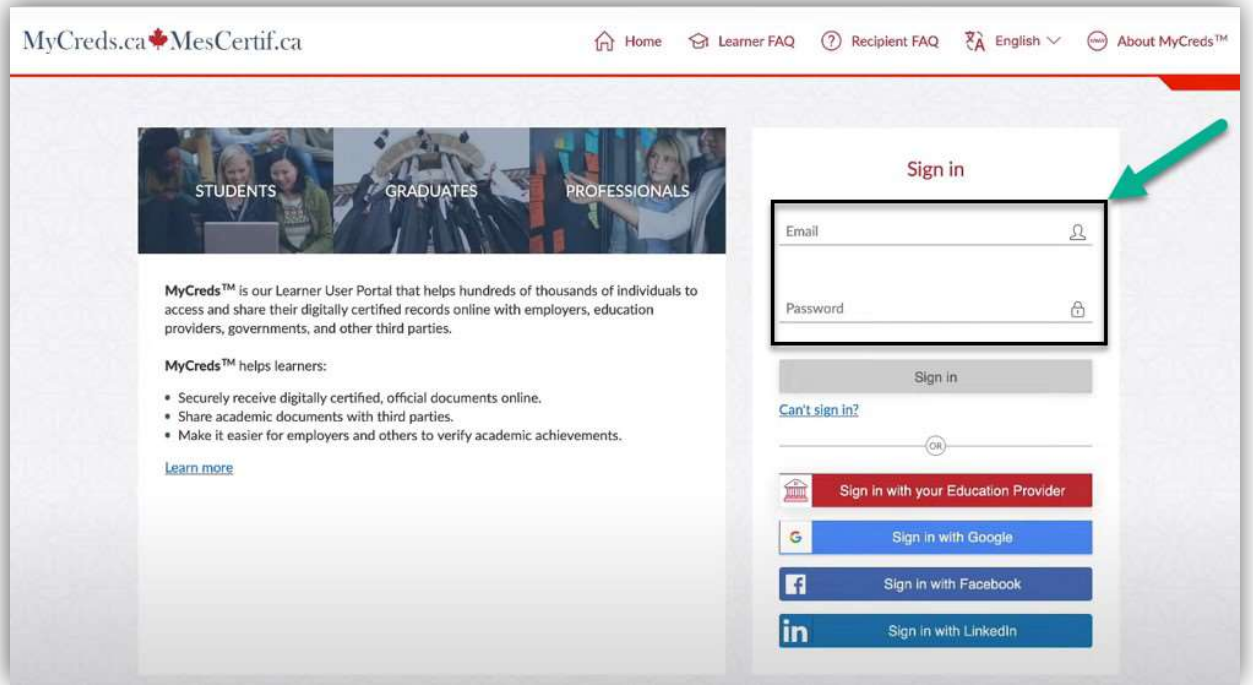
MyCreds.ca MesCertif.ca

Home Learner FAQ Recipient FAQ English About MyCreds™

STUDENTS GRADUATES PROFESSIONALS

MyCreds™ is our Learner User Portal that helps hundreds of thousands of individuals to access and share their digitally certified records online with employers, education providers, governments, and other third parties.

MyCreds™ helps learners:

• Securely receive digitally certified, official documents online.
• Share academic documents with third parties.
• Make it easier for employers and others to verify academic achievements.

Learn more

Sign in

Email

Password

Sign in

Can't sign in?

OR

Sign in with your Education Provider

G Sign in with Google

f Sign in with Facebook

in Sign in with LinkedIn